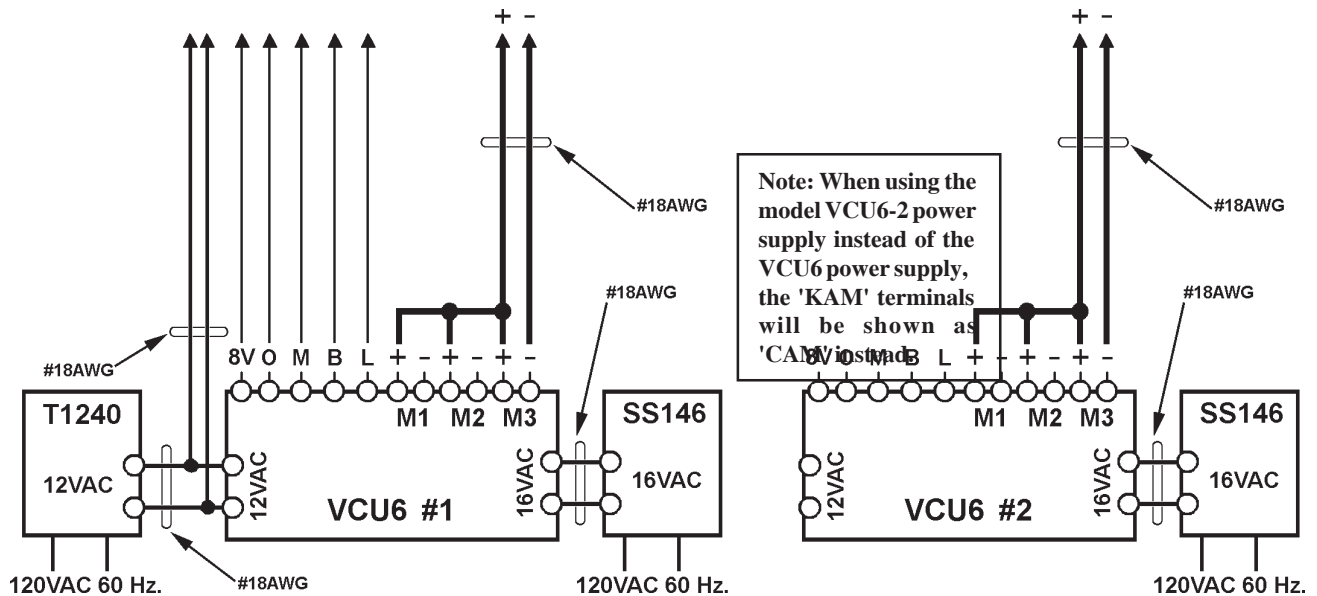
+ –

+ –

#18AWG

#18AWG

Note: When using the model VCU6-2 power supply instead of the VCU6 power supply, the 'KAM' terminals will be shown as 'CAM' instead.

#18AWG

#18AWG

#18AWG

8V O M B L + – + – + –

M1 M2 M3

T1240

12VAC

12VAC

VCU6 #1

16VAC

SS146

16VAC

120VAC 60 Hz.

#18AWG

120VAC 60 Hz.

8V O M B L + – + – + –

M1 M2 M3

12VAC

VCU6 #2

16VAC

SS146

16VAC

120VAC 60 Hz.